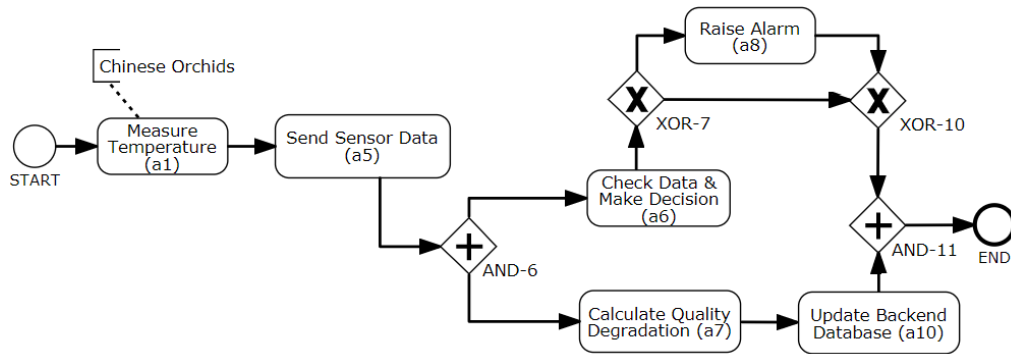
Chinese Orchids

START

Measure Temperature (a1)

Send Sensor Data (a5)

AND-6

Check Data & Make Decision (a6)

XOR-7

Raise Alarm (a8)

XOR-10

Calculate Quality Degradation (a7)

Update Backend Database (a10)

AND-11

END